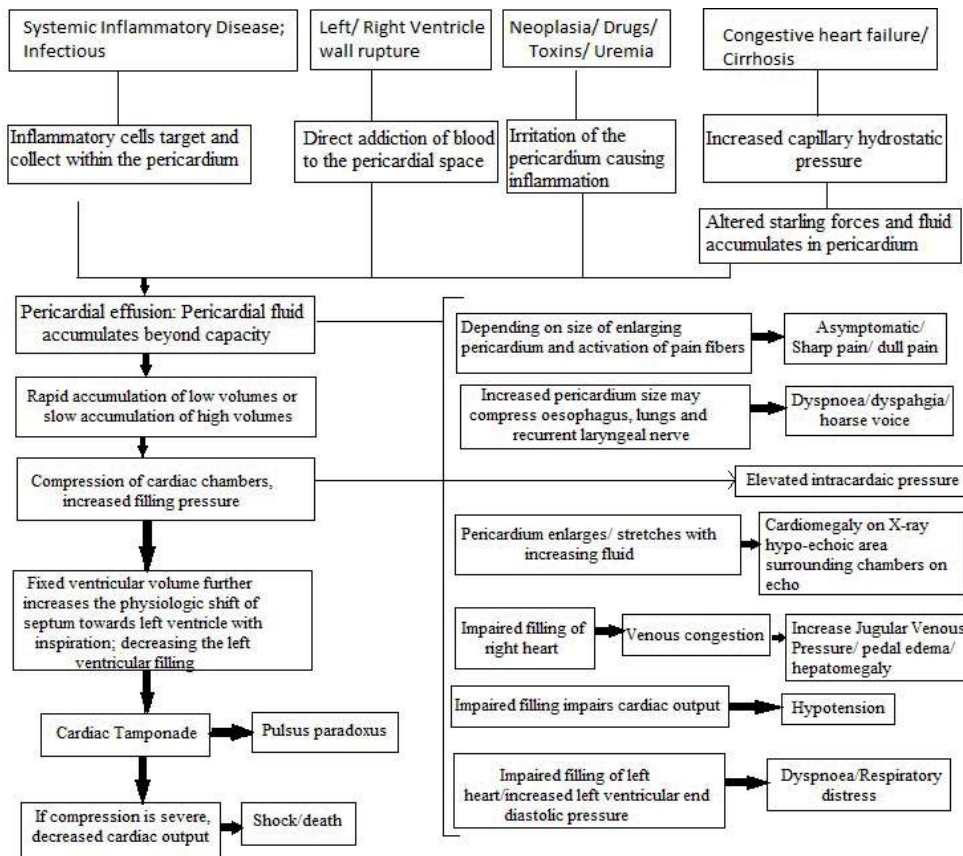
Systemic Inflammatory Disease; Infectious

Left/ Right Ventricle wall rupture

Neoplasia/ Drugs/ Toxins/ Uremia

Congestive heart failure/ Cirrhosis

Inflammatory cells target and collect within the pericardium

Direct addiction of blood to the pericardial space

Irritation of the pericardium causing inflammation

Increased capillary hydrostatic pressure

Altered starling forces and fluid accumulates in pericardium

Pericardial effusion: Pericardial fluid accumulates beyond capacity

Rapid accumulation of low volumes or slow accumulation of high volumes

Compression of cardiac chambers, increased filling pressure

Fixed ventricular volume further increases the physiologic shift of septum towards left ventricle with inspiration; decreasing the left ventricular filling

Cardiac Tamponade

Pulsus paradoxus

If compression is severe, decreased cardiac output

Shock/death

Depending on size of enlarging pericardium and activation of pain fibers

Asymptomatic/ Sharp pain/ dull pain

Increased pericardium size may compress oesophagus, lungs and recurrent laryngeal nerve

Dyspnoea/dyspahgia/ hoarse voice

Elevated intracardaic pressure

Pericardium enlarges/ stretches with increasing fluid

Cardiomegaly on X-ray hypo-echoic area surrounding chambers on echo

Impaired filling of right heart

Venous congestion

Increase Jugular Venous Pressure/ pedal edema/ hepatomegaly

Impaired filling impairs cardiac output

Hypotension

Impaired filling of left heart/increased left ventricular end diastolic pressure

Dyspnoea/Respiratory distress